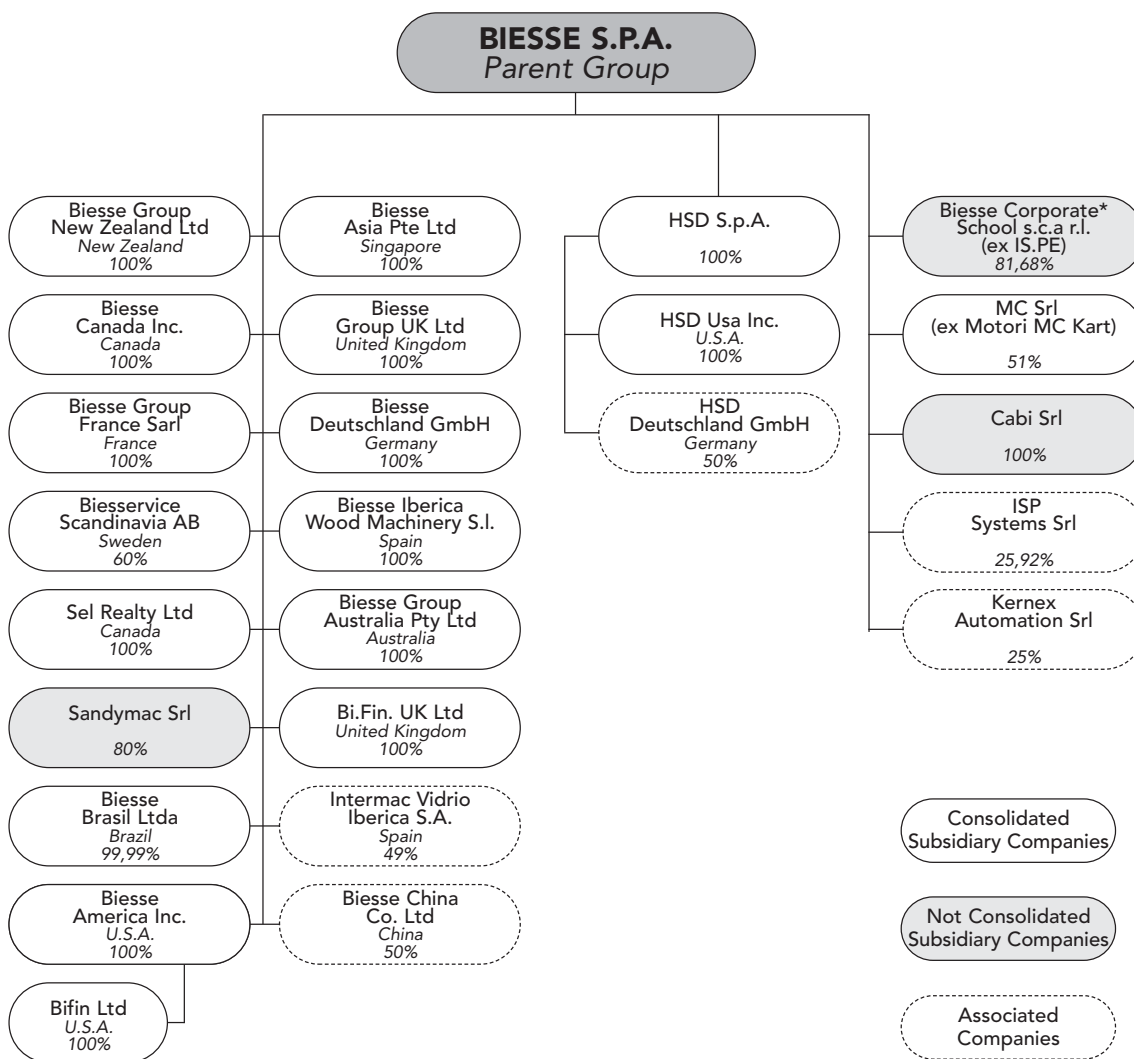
BIESSE S.P.A.
Parent Group

Biesse Group New Zealand Ltd
New Zealand
100%

Biesse Canada Inc.
Canada
100%

Biesse Group France Sarl
France
100%

Biesservice Scandinavia AB
Sweden
60%

Sel Realty Ltd
Canada
100%

Sandymac Srl
80%

Biesse Brasil Ltda
Brazil
99,99%

Biesse America Inc.
U.S.A.
100%

Bifin Ltd
U.S.A.
100%

Biesse Asia Pte Ltd
Singapore
100%

Biesse Group UK Ltd
United Kingdom
100%

Biesse Deutschland GmbH
Germany
100%

Biesse Iberica Wood Machinery S.l.
Spain
100%

Biesse Group Australia Pty Ltd
Australia
100%

Bi.Fin. UK Ltd
United Kingdom
100%

Intermac Vidrio Iberica S.A.
Spain
49%

Biesse China Co. Ltd
China
50%

HSD S.p.A.
100%

HSD Usa Inc.
U.S.A.
100%

HSD Deutschland GmbH
Germany
50%

Biesse Corporate* School s.c.a r.l. (ex IS.PE)
81,68%

MC Srl (ex Motori MC Kart)
51%

Cabi Srl
100%

ISP Systems Srl
25,92%

Kernex Automation Srl
25%

Consolidated Subsidiary Companies

Not Consolidated Subsidiary Companies

Associated Companies